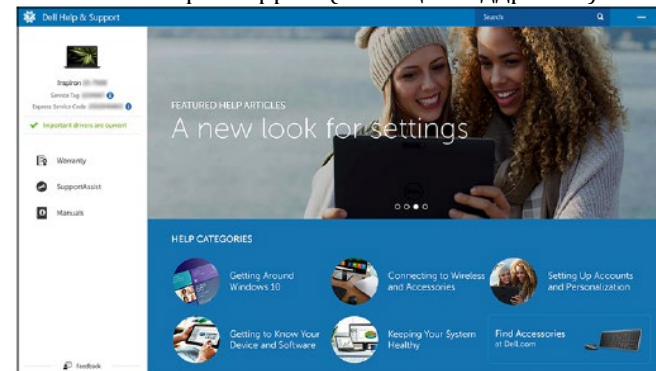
Dell Help & Support

Search

Inspiron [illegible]
Service Tag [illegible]
Express Service Code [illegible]
Important drivers are current

Warranty
SupportAssist
Manuals

Feedback

FEATURED HELP ARTICLES
A new look for settings

HELP CATEGORIES

Getting Around Windows 10

Connecting to Wireless and Accessories

Setting Up Accounts and Personalization

Getting to Know Your Device and Software

Keeping Your System Healthy

Find Accessories at Dell.com